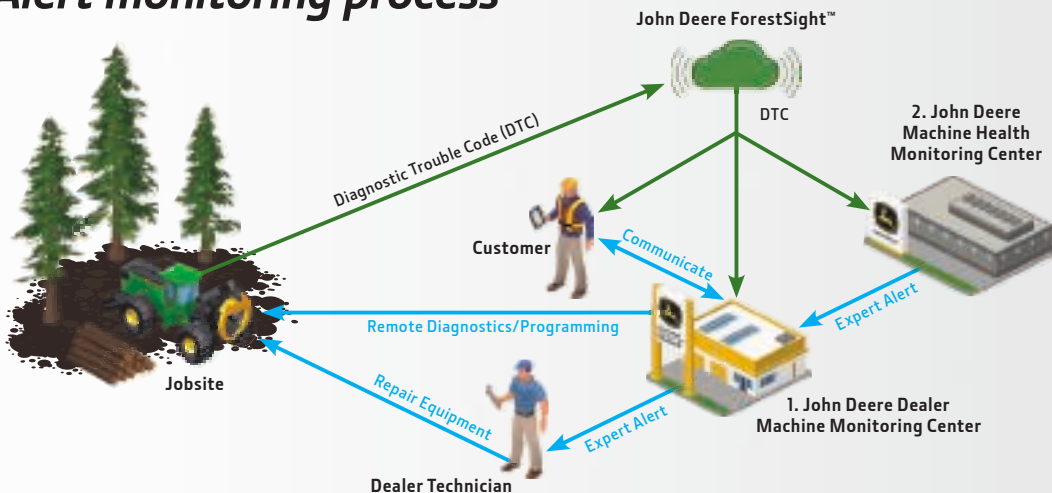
Alert monitoring process

John Deere ForestSight™

DTC

Diagnostic Trouble Code (DTC)

2. John Deere Machine Health Monitoring Center

Customer

Communicate

Expert Alert

Remote Diagnostics/Programming

Jobsite

Repair Equipment

Expert Alert

1. John Deere Dealer Machine Monitoring Center

Dealer Technician